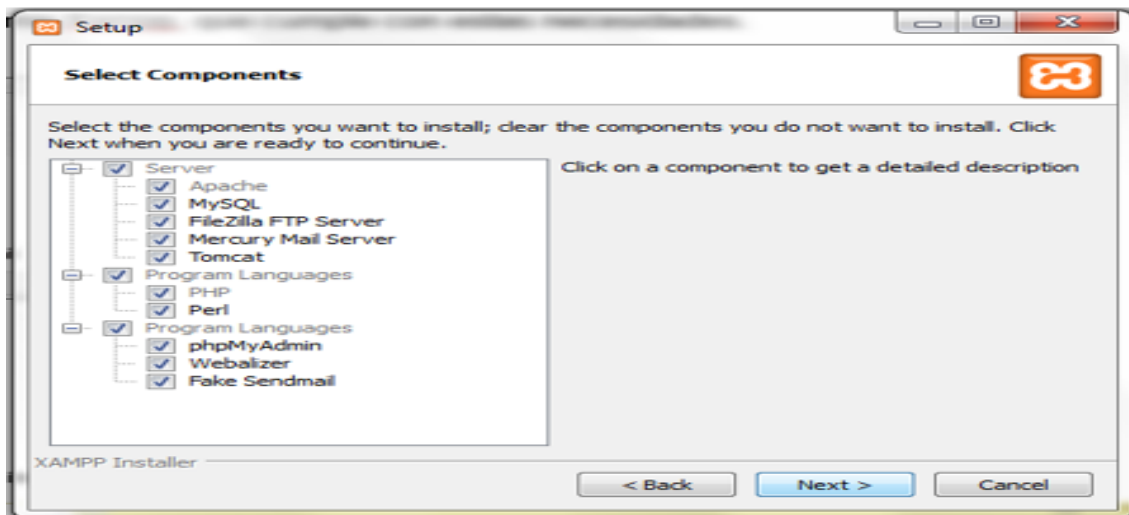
Setup

Select Components

Select the components you want to install; clear the components you do not want to install. Click Next when you are ready to continue.

Server
Apache
MySQL
FileZilla FTP Server
Mercury Mail Server
Tomcat
Program Languages
PHP
Perl
Program Languages
phpMyAdmin
Webalizer
Fake Sendmail

Click on a component to get a detailed description

XAMPP Installer

< Back
Next >
Cancel